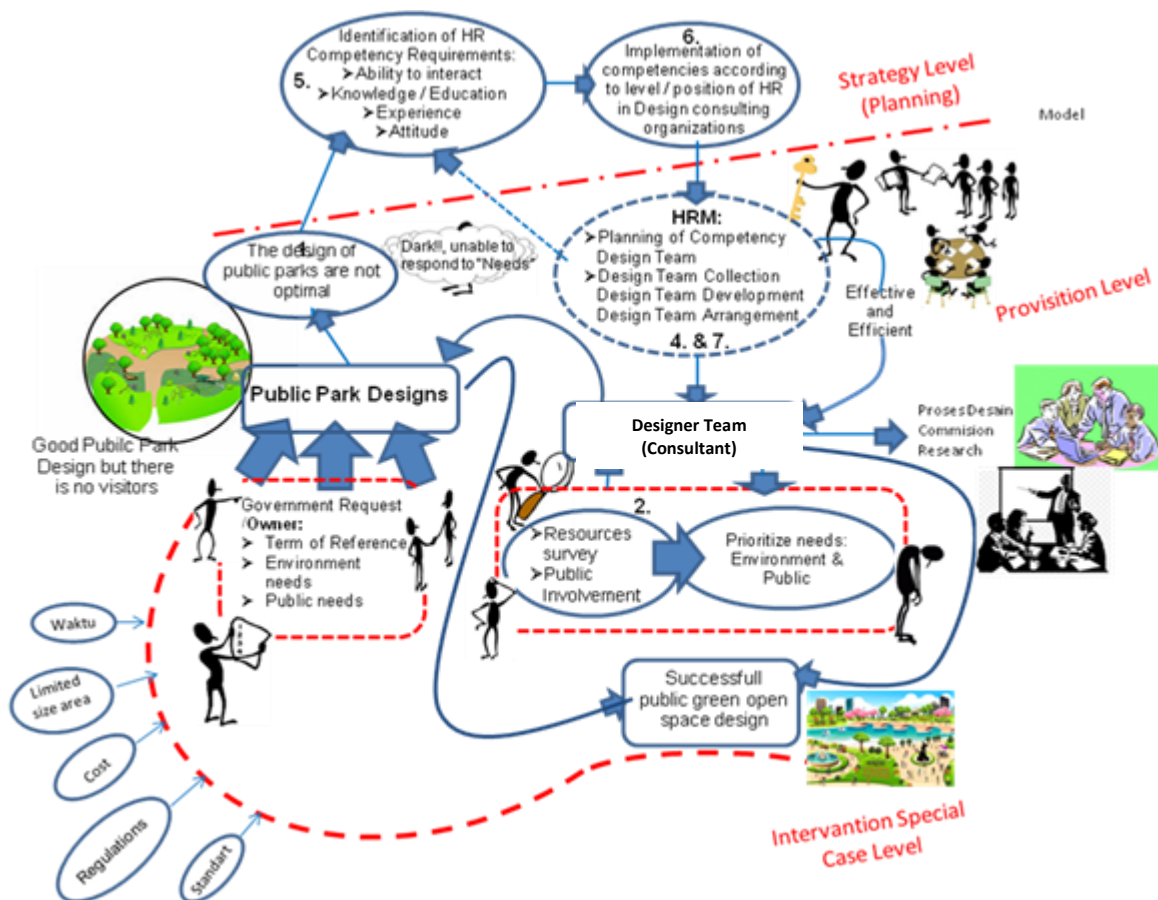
Identification of HR Competency Requirements:
5.
➢Ability to interact
➢Knowledge / Education
➢Experience
➢Attitude

6.
Implementation of competencies according to level / position of HR in Design consulting organizations

Strategy Level (Planning)

Model

The design of public parks are not optimal
1.

Dark!!, unable to respond to "Needs"

HRM:
➢Planning of Competency Design Team
➢Design Team Collection Design Team Development Design Team Arrangement
4. & 7.

Effective and Efficient

Provision Level

Public Park Designs

Good Pubilc Park Design but there is no visitors

Designer Team (Consultant)

Proses Desain
Commision
Research

Government Request /Owner:
➢ Term of Reference
➢ Environment needs
➢ Public needs

2.
➢Resources survey
➢Public Involvement

Prioritize needs: Environment & Public

Waktu

Limited size area

Cost

Regulations

Standart

Successfull public green open space design

Intervantion Special Case Level